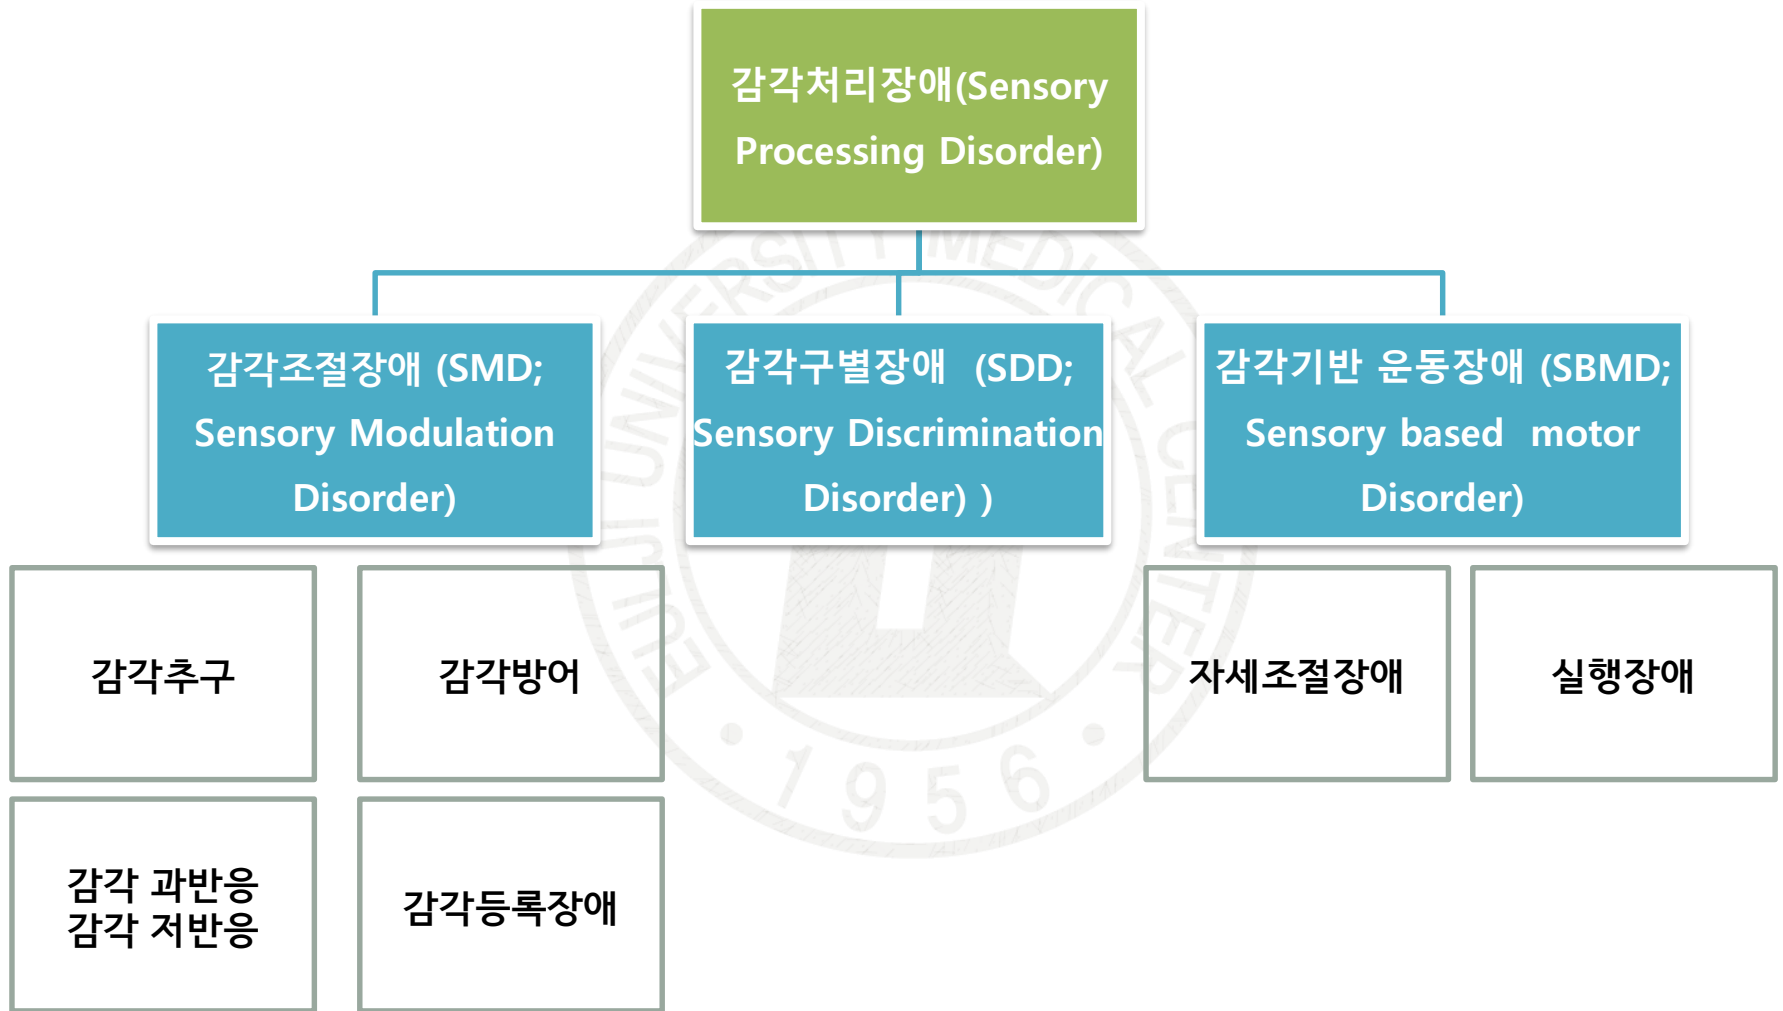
감각처리장애(Sensory Processing Disorder)

감각조절장애 (SMD; Sensory Modulation Disorder)

감각구별장애 (SDD; Sensory Discrimination Disorder) )

감각기반 운동장애 (SBMD; Sensory based motor Disorder)

감각추구

감각방어

감각 과반응
감각 저반응

감각등록장애

자세조절장애

실행장애

UNIVERSITY MEDICAL CENTER
1956